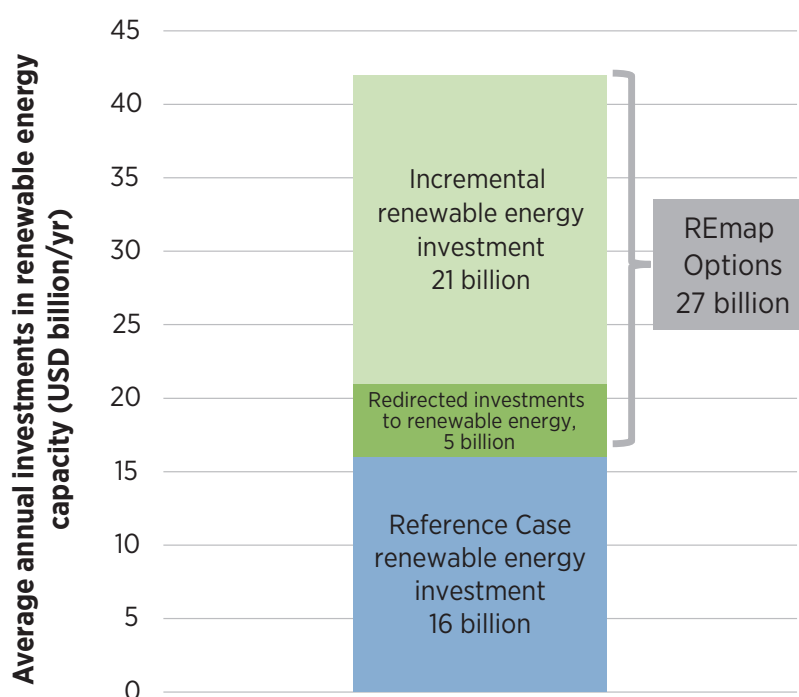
Average annual investments in renewable energy capacity (USD billion/yr)

45
40
35
30
25
20
15
10
5
0

Incremental renewable energy investment 21 billion

Redirected investments to renewable energy, 5 billion

Reference Case renewable energy investment 16 billion

REmap Options 27 billion